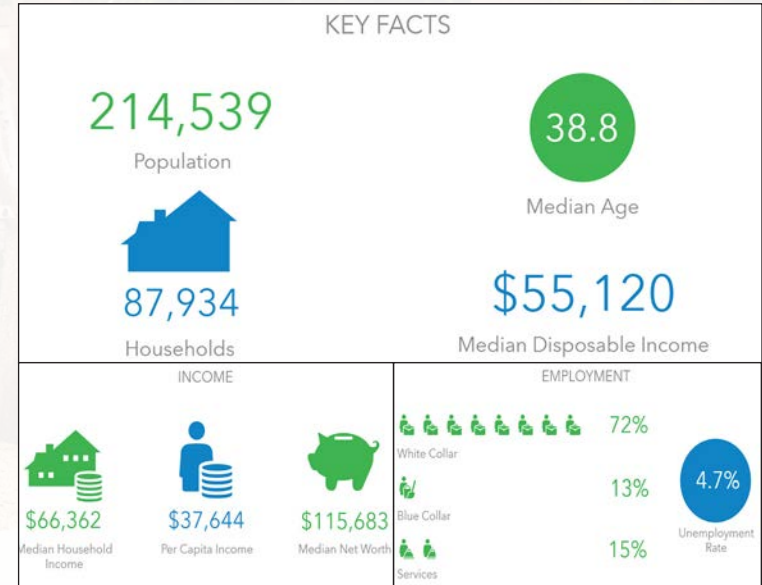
KEY FACTS

214,539
Population

38.8
Median Age

87,934
Households

$55,120
Median Disposable Income

INCOME

$66,362
Median Household Income

$37,644
Per Capita Income

$115,683
Median Net Worth

EMPLOYMENT

72%
White Collar

13%
Blue Collar

15%
Services

4.7%
Unemployment Rate